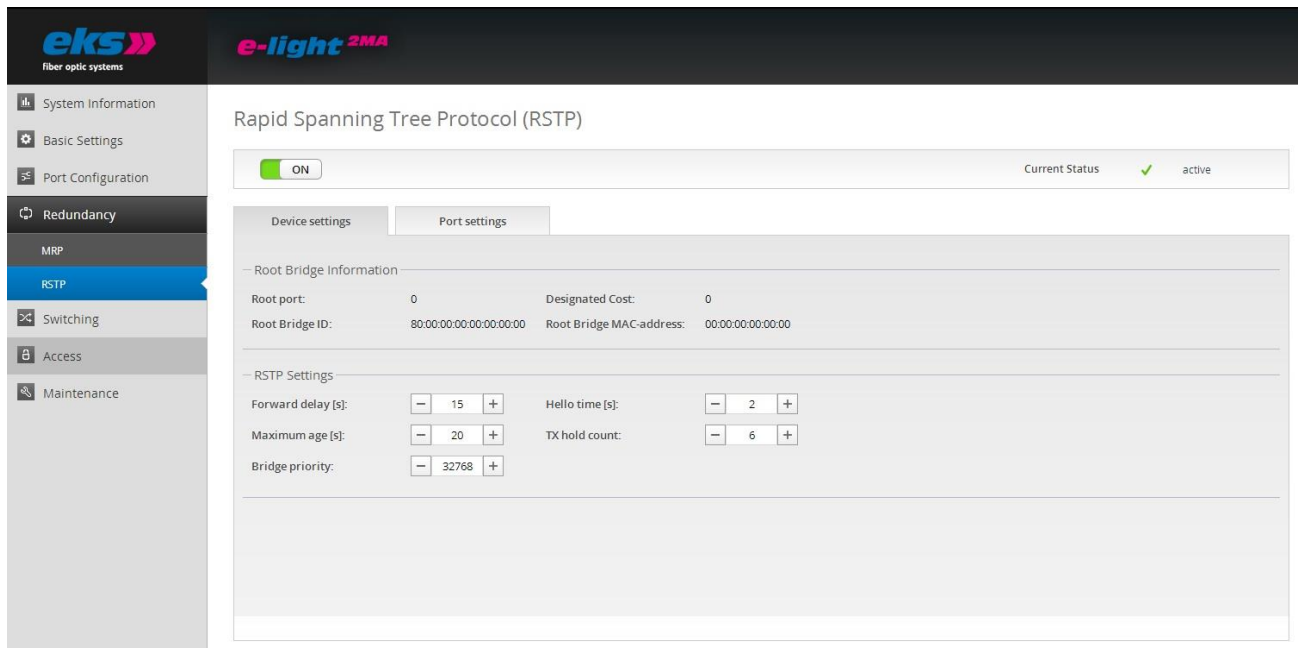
eks
fiber optic systems

e-light 2MA

System Information
Basic Settings
Port Configuration
Redundancy
MRP
RSTP
Switching
Access
Maintenance

Rapid Spanning Tree Protocol (RSTP)

ON

Current Status ✓ active

Device settings | Port settings

Root Bridge Information

Root port: 0
Designated Cost: 0
Root Bridge ID: 80:00:00:00:00:00:00:00
Root Bridge MAC-address: 00:00:00:00:00:00

RSTP Settings

Forward delay [s]: − 15 +
Hello time [s]: − 2 +
Maximum age [s]: − 20 +
TX hold count: − 6 +
Bridge priority: − 32768 +